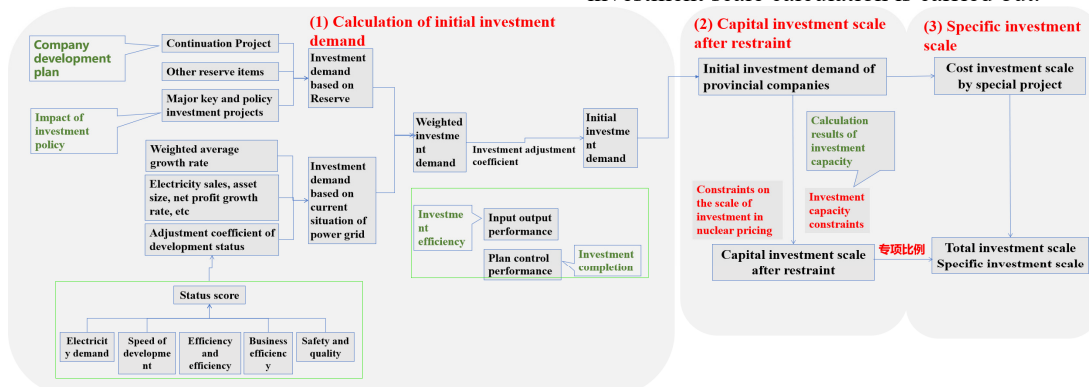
investment scale calculation is carried out.

(1) Calculation of initial investment demand

Company development plan

Continuation Project

Other reserve items

Major key and policy investment projects

Impact of investment policy

Investment demand based on Reserve

Weighted average growth rate

Electricity sales, asset size, net profit growth rate, etc

Adjustment coefficient of development status

Investment demand based on current situation of power grid

Weighted investment demand

Investment adjustment coefficient

Initial investment demand

Investment efficiency

Input output performance

Plan control performance

Investment completion

Status score

Electricity demand

Speed of development

Efficiency and efficiency

Business efficiency

Safety and quality

(2) Capital investment scale after restraint

Initial investment demand of provincial companies

Calculation results of investment capacity

Investment capacity constraints

Constraints on the scale of investment in nuclear pricing

Capital investment scale after restraint

专项比例

(3) Specific investment scale

Cost investment scale by special project

Total investment scale
Specific investment scale